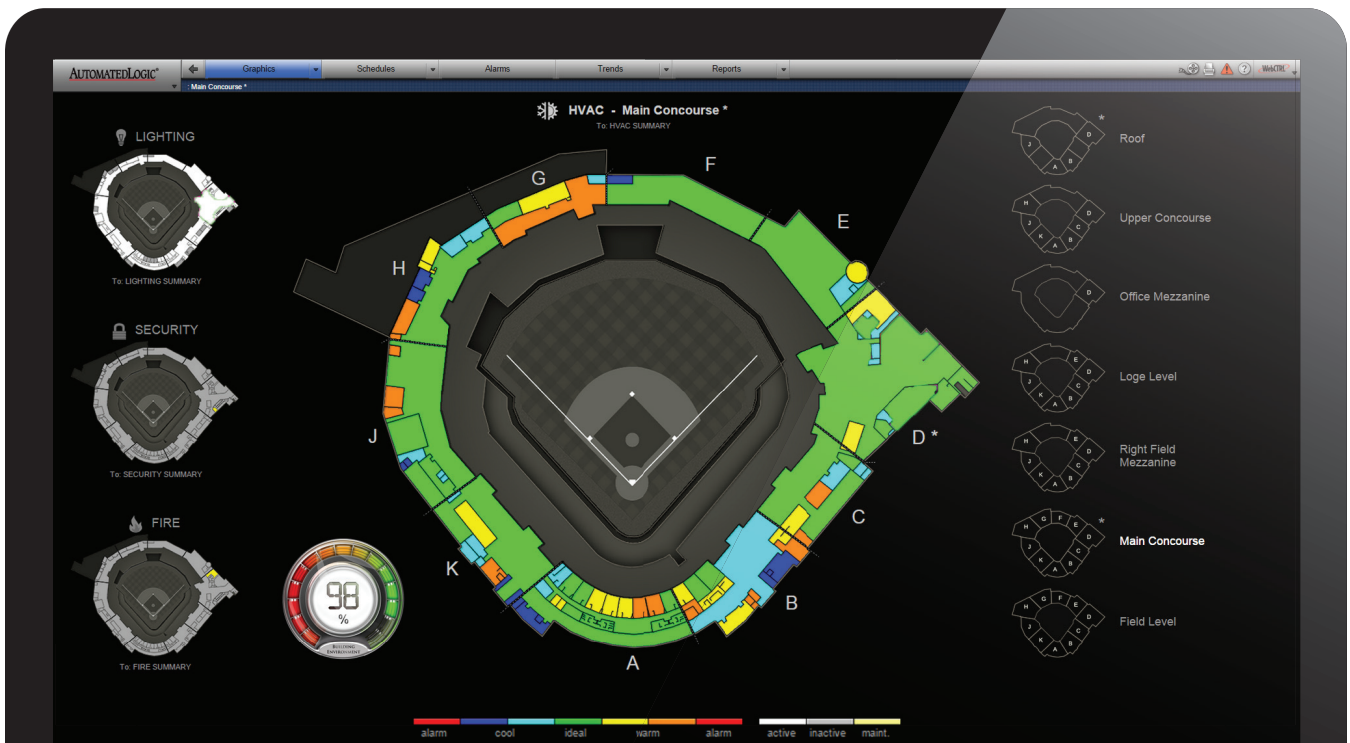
AUTOMATEDLOGIC®

Graphics
Schedules
Alarms
Trends
Reports

WebCTRL

: Main Concourse *

HVAC - Main Concourse *
To: HVAC SUMMARY

LIGHTING
To: LIGHTING SUMMARY

SECURITY
To: SECURITY SUMMARY

FIRE
To: FIRE SUMMARY

G
F
E
H
J
D *
C
K
B
A

98
%

Roof
Upper Concourse
Office Mezzanine
Loge Level
Right Field Mezzanine
Main Concourse
Field Level

alarm
cool
ideal
warm
alarm
active
inactive
maint.